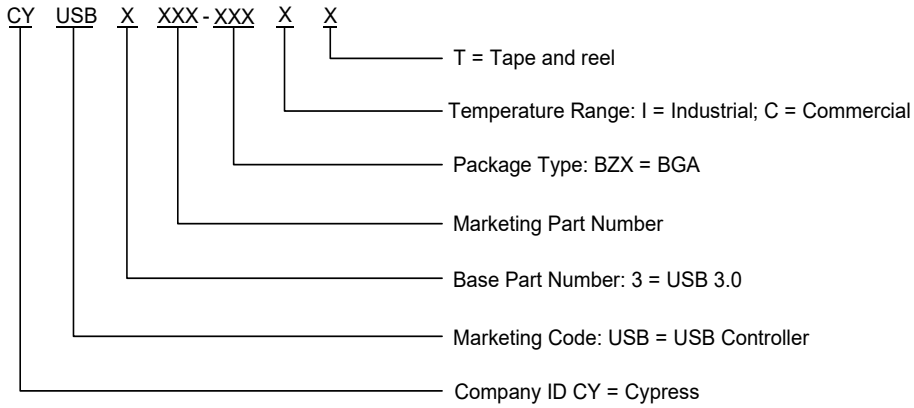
CY USB X XXX - XXX X X

T = Tape and reel

Temperature Range: I = Industrial; C = Commercial

Package Type: BZX = BGA

Marketing Part Number

Base Part Number: 3 = USB 3.0

Marketing Code: USB = USB Controller

Company ID CY = Cypress